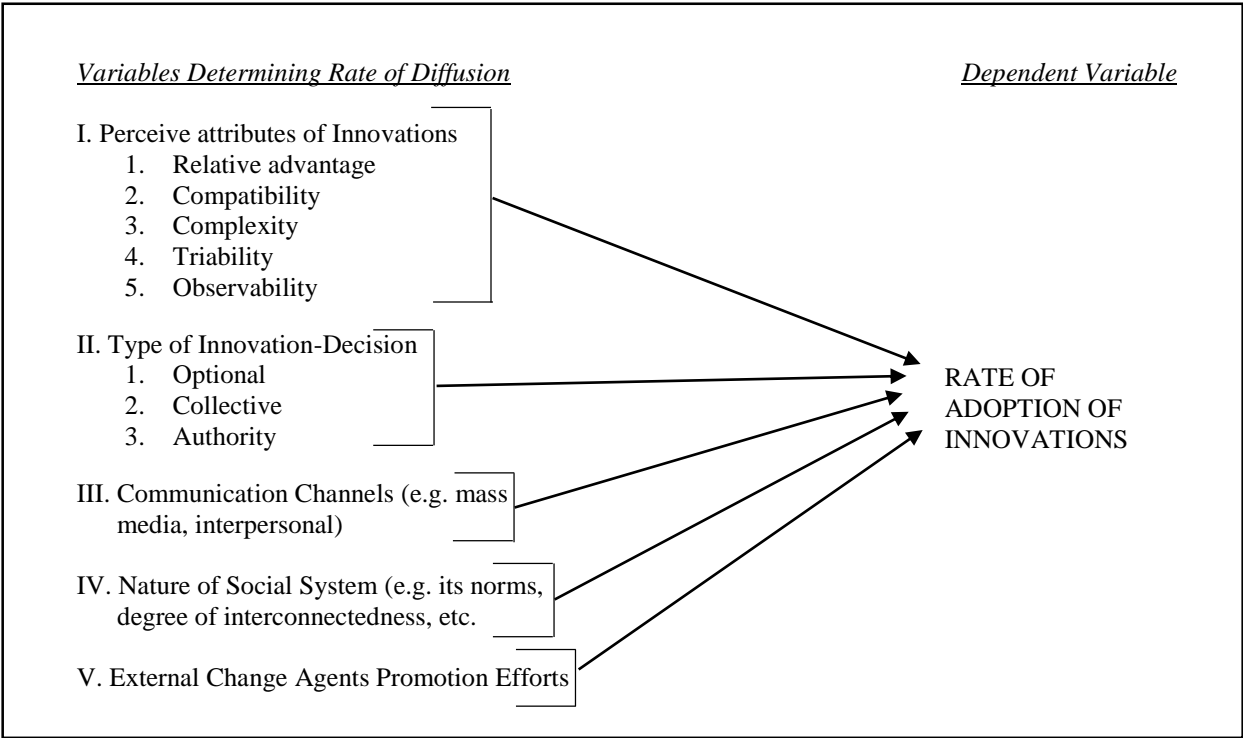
Variables Determining Rate of Diffusion

Dependent Variable

I. Perceive attributes of Innovations
1. Relative advantage
2. Compatibility
3. Complexity
4. Triability
5. Observability

II. Type of Innovation-Decision
1. Optional
2. Collective
3. Authority

III. Communication Channels (e.g. mass media, interpersonal)

IV. Nature of Social System (e.g. its norms, degree of interconnectedness, etc.

V. External Change Agents Promotion Efforts

RATE OF ADOPTION OF INNOVATIONS